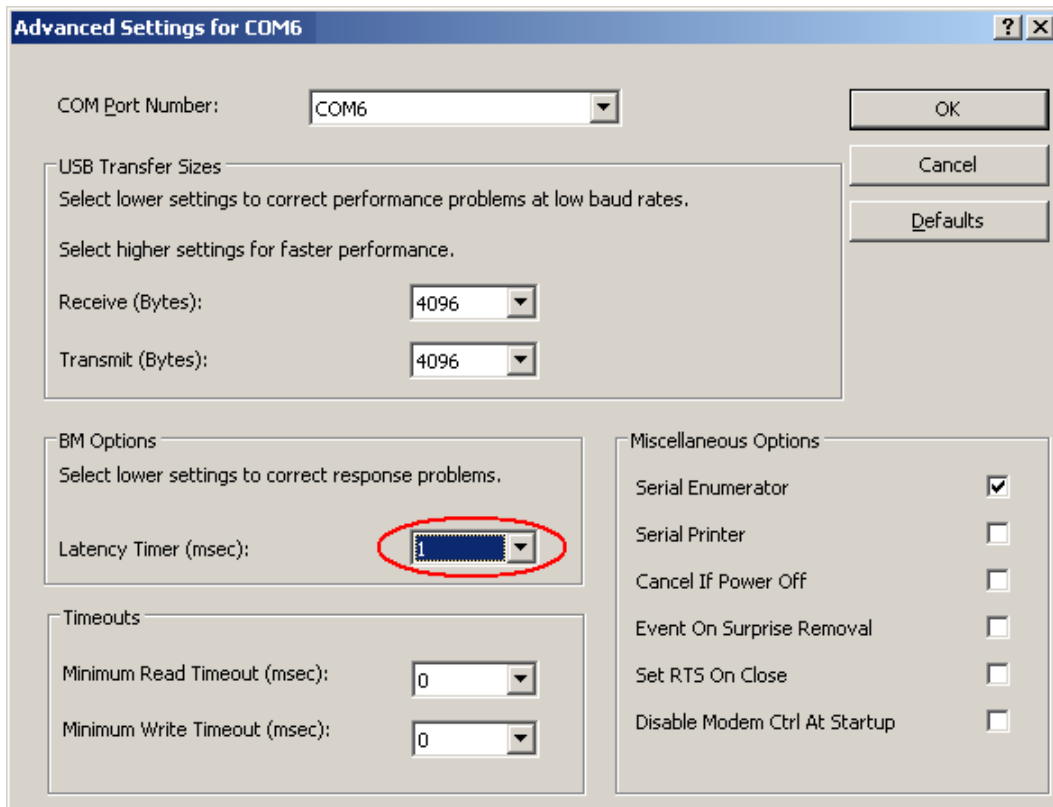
Advanced Settings for COM6

?
X

COM Port Number: COM6

OK

Cancel

Defaults

USB Transfer Sizes

Select lower settings to correct performance problems at low baud rates.

Select higher settings for faster performance.

Receive (Bytes): 4096

Transmit (Bytes): 4096

BM Options

Select lower settings to correct response problems.

Latency Timer (msec): 1

Timeouts

Minimum Read Timeout (msec): 0

Minimum Write Timeout (msec): 0

Miscellaneous Options

Serial Enumerator

Serial Printer

Cancel If Power Off

Event On Surprise Removal

Set RTS On Close

Disable Modem Ctrl At Startup